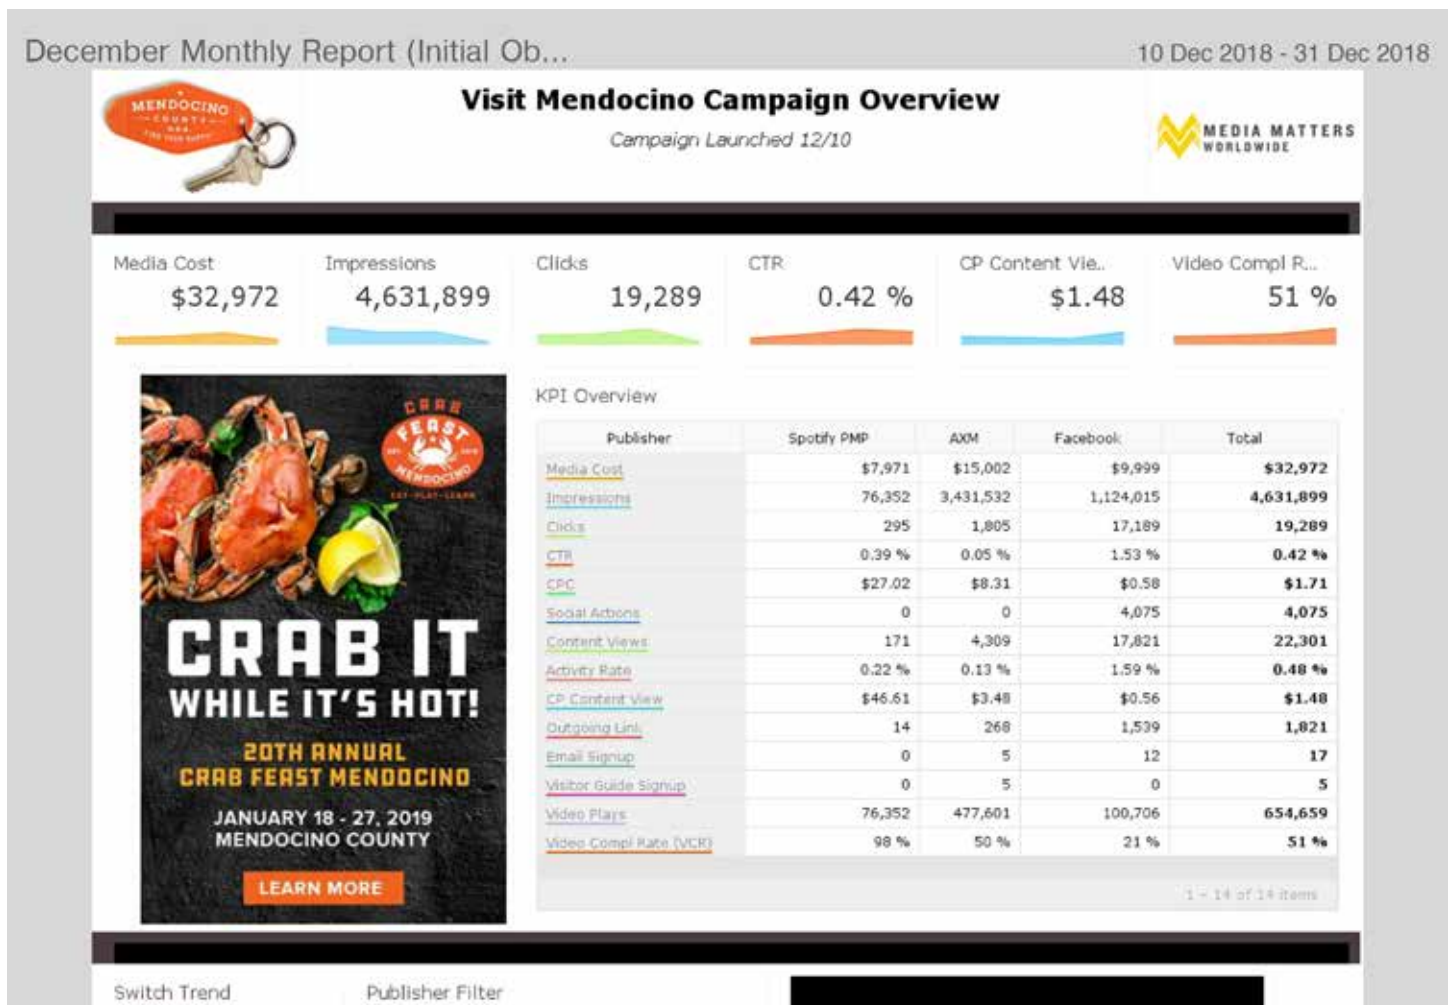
December Monthly Report (Initial Ob...

10 Dec 2018 - 31 Dec 2018

MENDOCINO COUNTY

Visit Mendocino Campaign Overview

Campaign Launched 12/10

MEDIA MATTERS WORLDWIDE

Media Cost
$32,972

Impressions
4,631,899

Clicks
19,289

CTR
0.42 %

CP Content Vie..
$1.48

Video Compl R...
51 %

CRAB FEAST MENDOCINO

CRAB IT WHILE IT'S HOT!

20TH ANNUAL CRAB FEAST MENDOCINO

JANUARY 18 - 27, 2019
MENDOCINO COUNTY

LEARN MORE

KPI Overview

| Publisher | Spotify PMP | AXM | Facebook | Total |
|---|---|---|---|---|
| Media Cost | $7,971 | $15,002 | $9,999 | $32,972 |
| Impressions | 76,352 | 3,431,532 | 1,124,015 | 4,631,899 |
| Clicks | 295 | 1,805 | 17,189 | 19,289 |
| CTR | 0.39 % | 0.05 % | 1.53 % | 0.42 % |
| CPC | $27.02 | $8.31 | $0.58 | $1.71 |
| Social Actions | 0 | 0 | 4,075 | 4,075 |
| Content Views | 171 | 4,309 | 17,821 | 22,301 |
| Activity Rate | 0.22 % | 0.13 % | 1.59 % | 0.48 % |
| CP Content View | $46.61 | $3.48 | $0.56 | $1.48 |
| Outgoing Link | 14 | 268 | 1,539 | 1,821 |
| Email Signup | 0 | 5 | 12 | 17 |
| Visitor Guide Signup | 0 | 5 | 0 | 5 |
| Video Plays | 76,352 | 477,601 | 100,706 | 654,659 |
| Video Compl Rate (VCR) | 98 % | 50 % | 21 % | 51 % |

1 - 14 of 14 items

Switch Trend

Publisher Filter